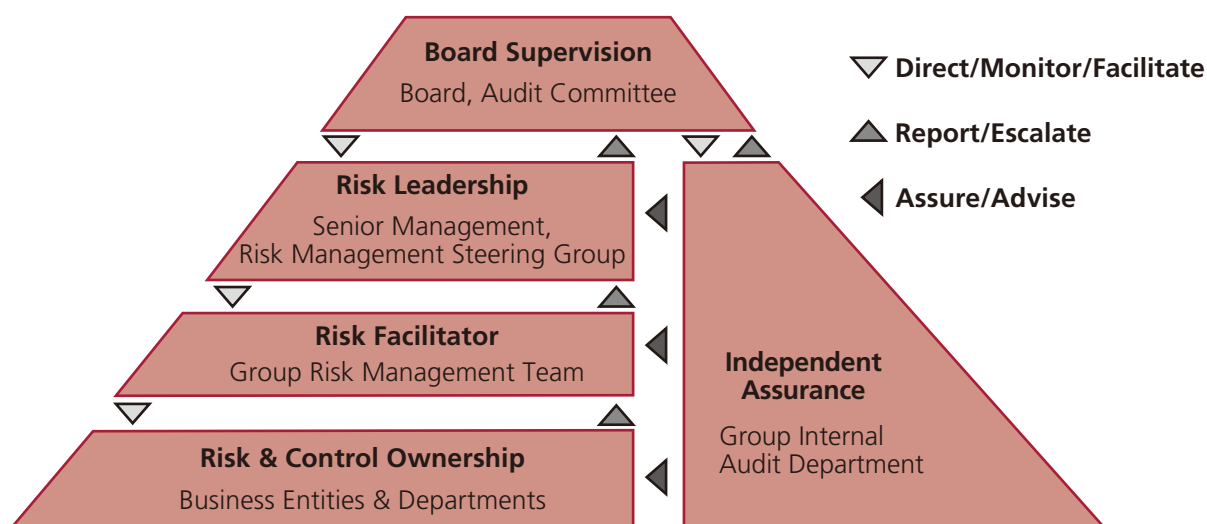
Board Supervision
Board, Audit Committee

Direct/Monitor/Facilitate

Report/Escalate

Assure/Advise

Risk Leadership
Senior Management, Risk Management Steering Group

Risk Facilitator
Group Risk Management Team

Independent Assurance
Group Internal Audit Department

Risk & Control Ownership
Business Entities & Departments